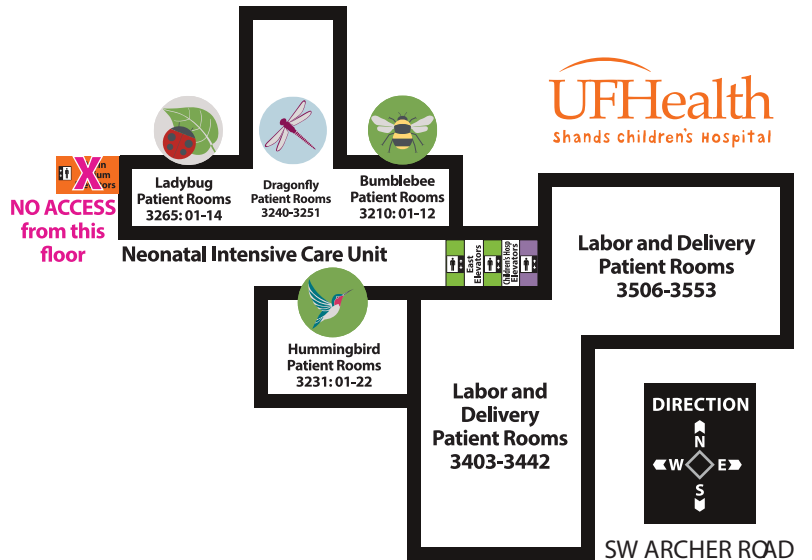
UFHealth
Shands Children's Hospital

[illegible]

NO ACCESS from this floor

Ladybug Patient Rooms 3265: 01-14

Dragonfly Patient Rooms 3240-3251

Bumblebee Patient Rooms 3210: 01-12

Neonatal Intensive Care Unit

East Elevators

Children's Hosp Elevators

Labor and Delivery Patient Rooms 3506-3553

Hummingbird Patient Rooms 3231: 01-22

Labor and Delivery Patient Rooms 3403-3442

DIRECTION
N
W
E
S

SW ARCHER ROAD